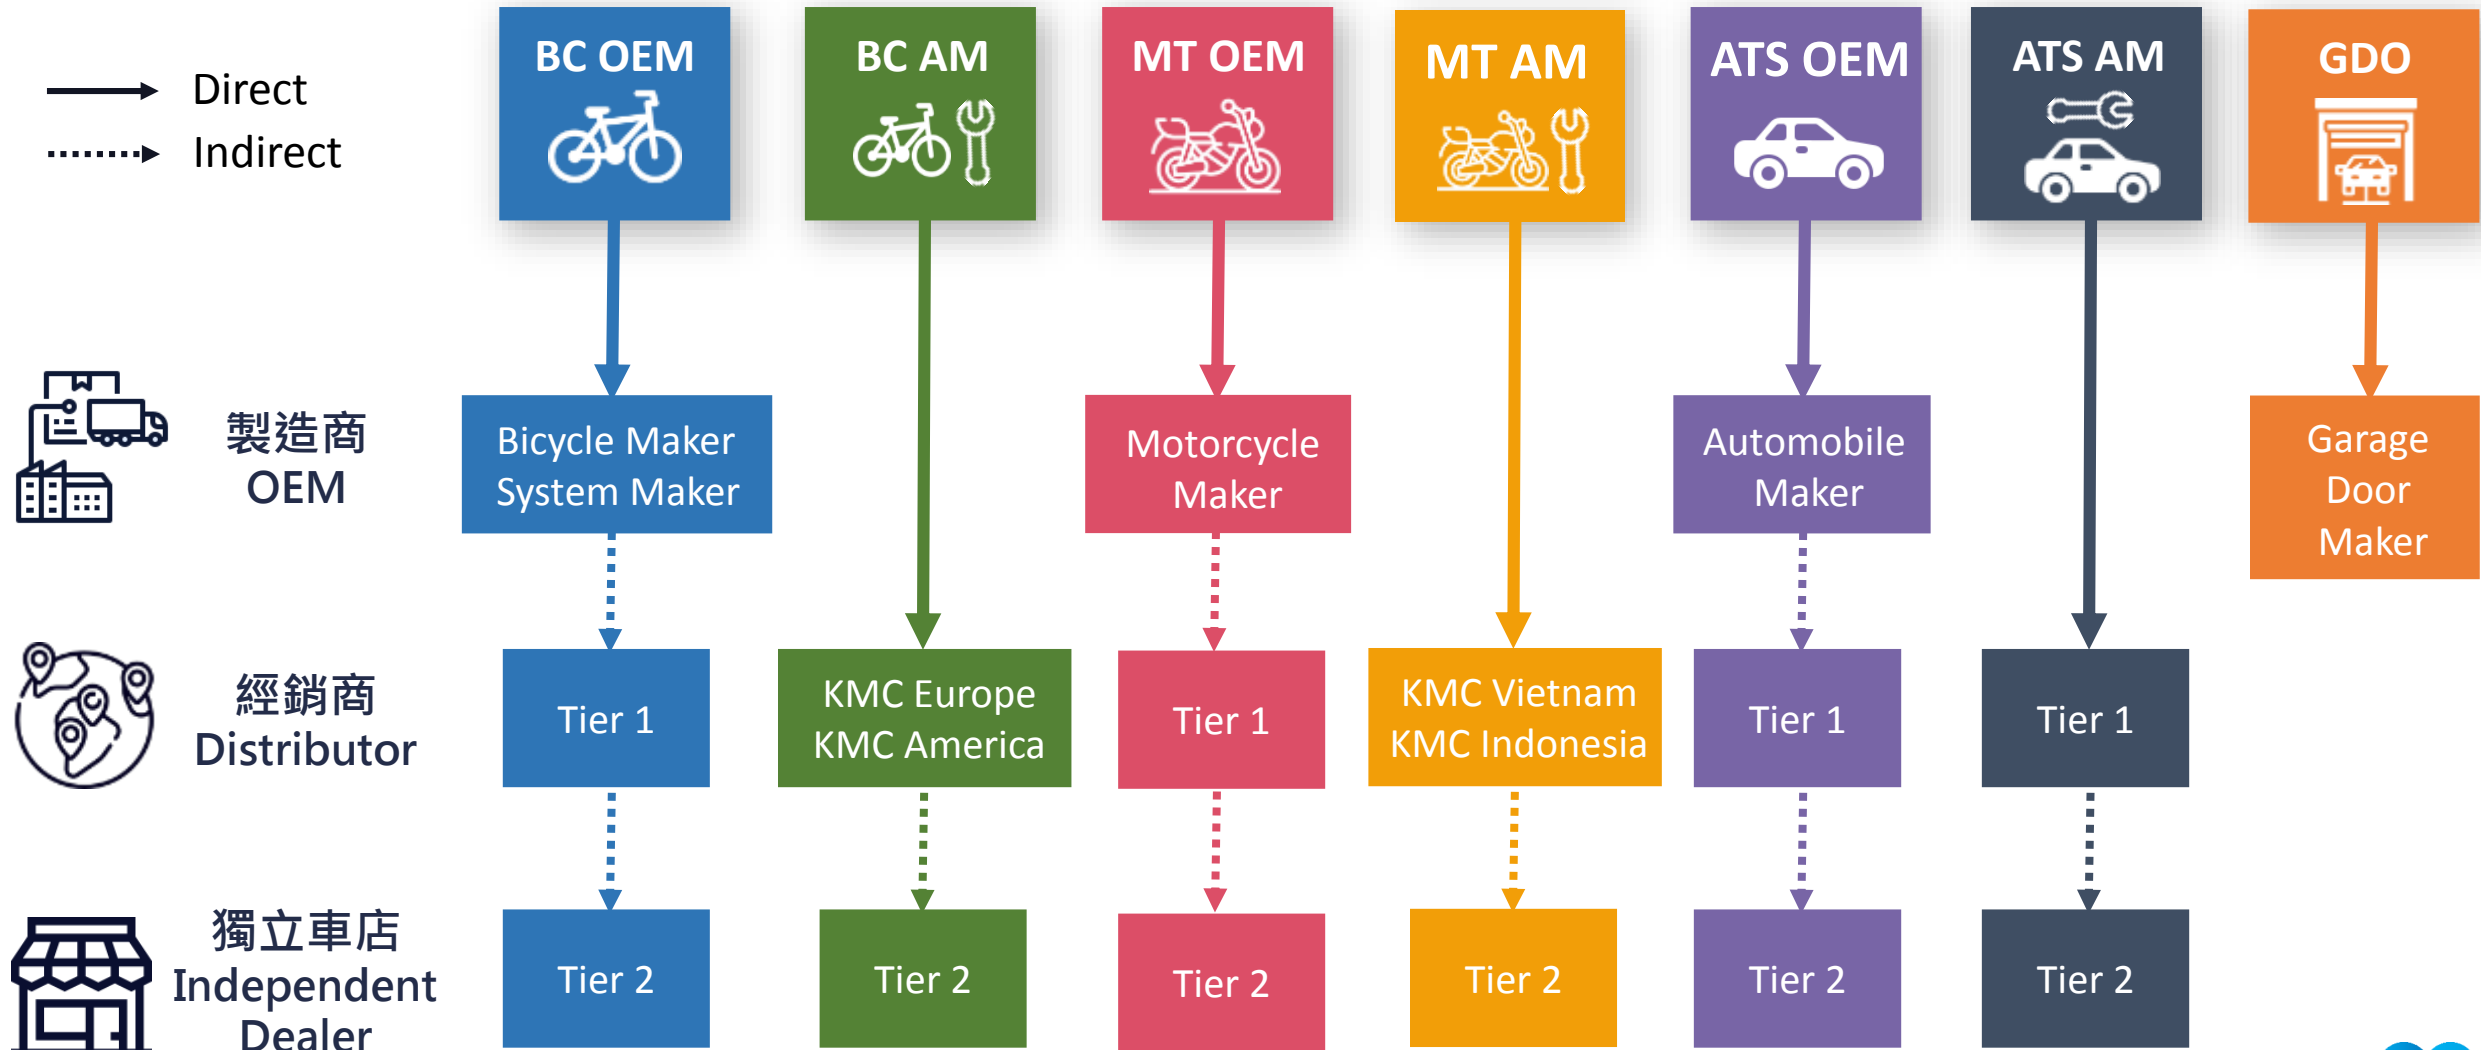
Direct
Indirect

BC OEM

BC AM

MT OEM

MT AM

ATS OEM

ATS AM

GDO

製造商
OEM

Bicycle Maker
System Maker

Motorcycle Maker

Automobile Maker

Garage Door Maker

經銷商
Distributor

Tier 1

KMC Europe
KMC America

Tier 1

KMC Vietnam
KMC Indonesia

Tier 1

Tier 1

獨立車店
Independent Dealer

Tier 2

Tier 2

Tier 2

Tier 2

Tier 2

Tier 2